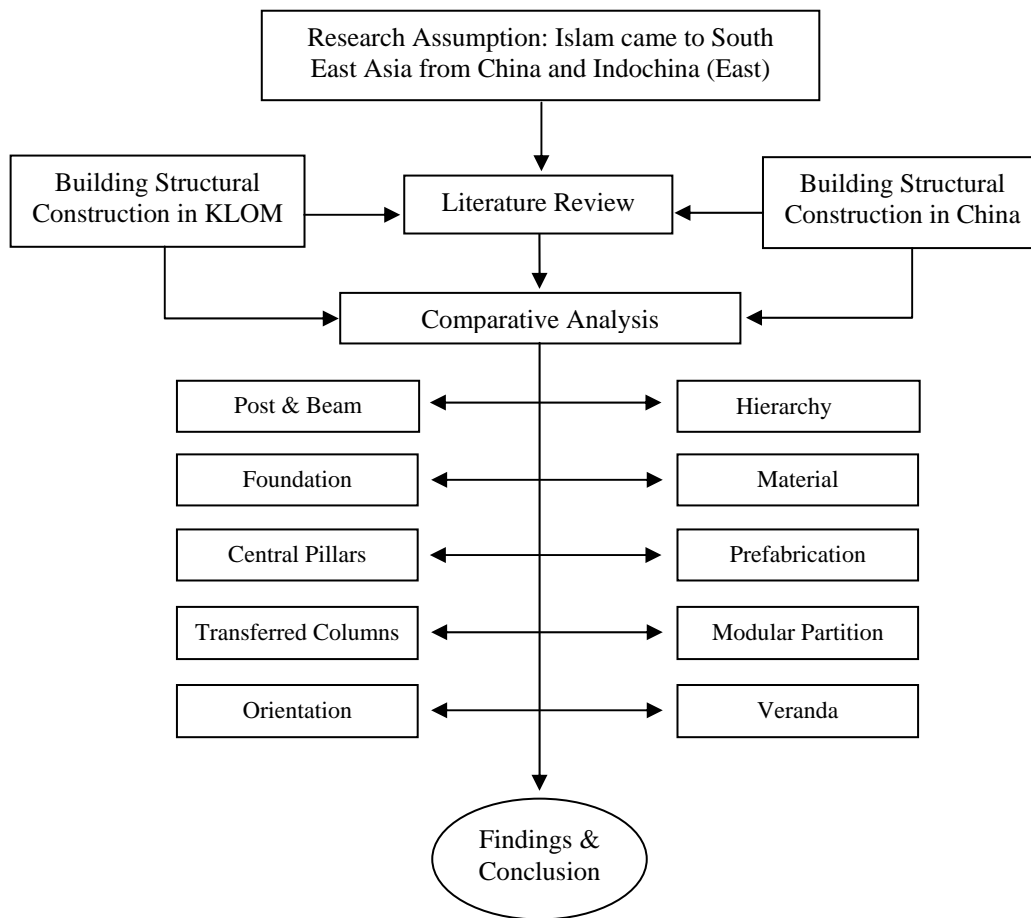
Research Assumption: Islam came to South East Asia from China and Indochina (East)

Building Structural Construction in KLOM

Literature Review

Building Structural Construction in China

Comparative Analysis

Post & Beam

Hierarchy

Foundation

Material

Central Pillars

Prefabrication

Transferred Columns

Modular Partition

Orientation

Veranda

Findings & Conclusion